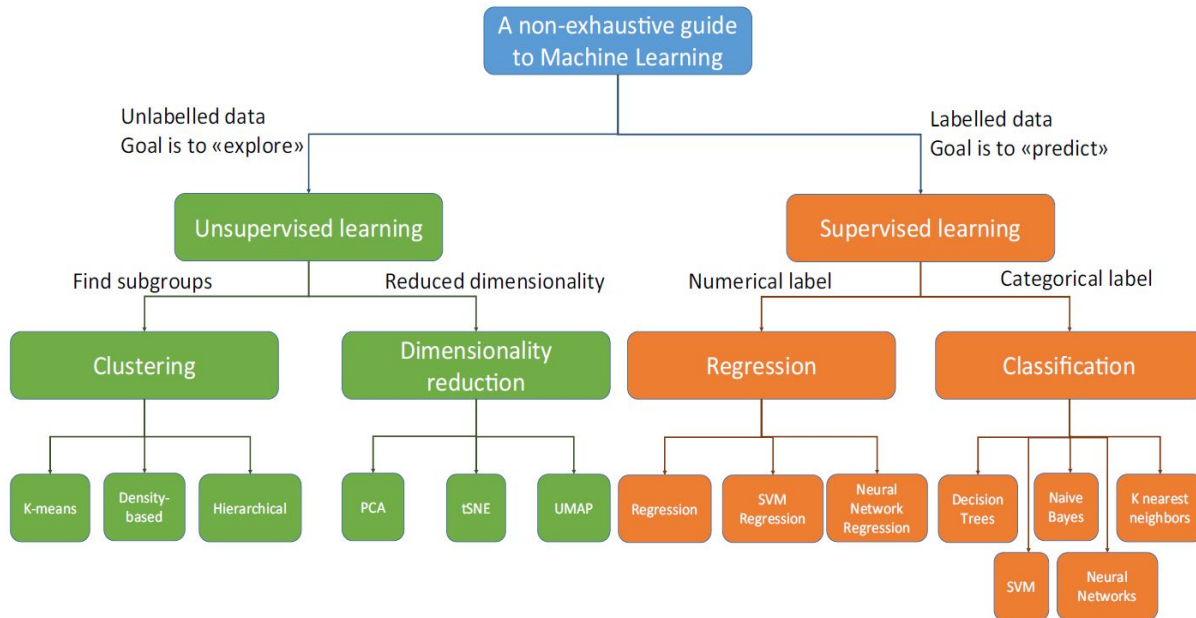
A non-exhaustive guide to Machine Learning

Unlabelled data
Goal is to «explore»

Labelled data
Goal is to «predict»

Unsupervised learning

Supervised learning

Find subgroups

Reduced dimensionality

Numerical label

Categorical label

Clustering

Dimensionality reduction

Regression

Classification

K-means

Density-based

Hierarchical

PCA

tSNE

UMAP

Regression

SVM Regression

Neural Network Regression

Decision Trees

Naive Bayes

K nearest neighbors

SVM

Neural Networks